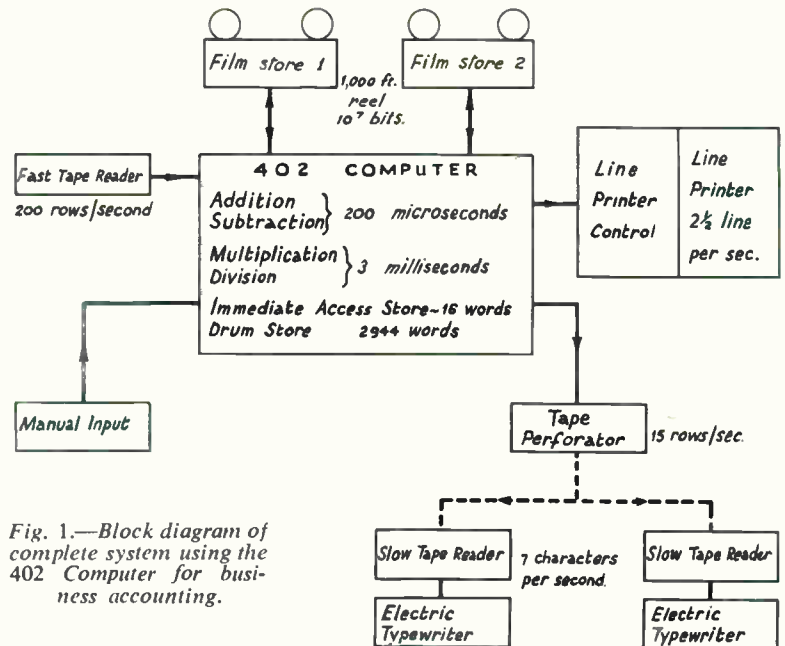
Film store 1

Film store 2

1,000 ft. reel $10^7$ bits.

Fast Tape Reader

200 rows/second

402 COMPUTER

Addition
Subtraction } 200 microseconds

Multiplication
Division } 3 milliseconds

Immediate Access Store ~ 16 words
Drum Store 2944 words

Line Printer Control

Line Printer $2\frac{1}{2}$ line per sec.

Manual Input

Tape Perforator

15 rows/sec.

Slow Tape Reader

7 characters per second.

Slow Tape Reader

Electric Typewriter

Electric Typewriter

Fig. 1.—Block diagram of complete system using the 402 Computer for business accounting.